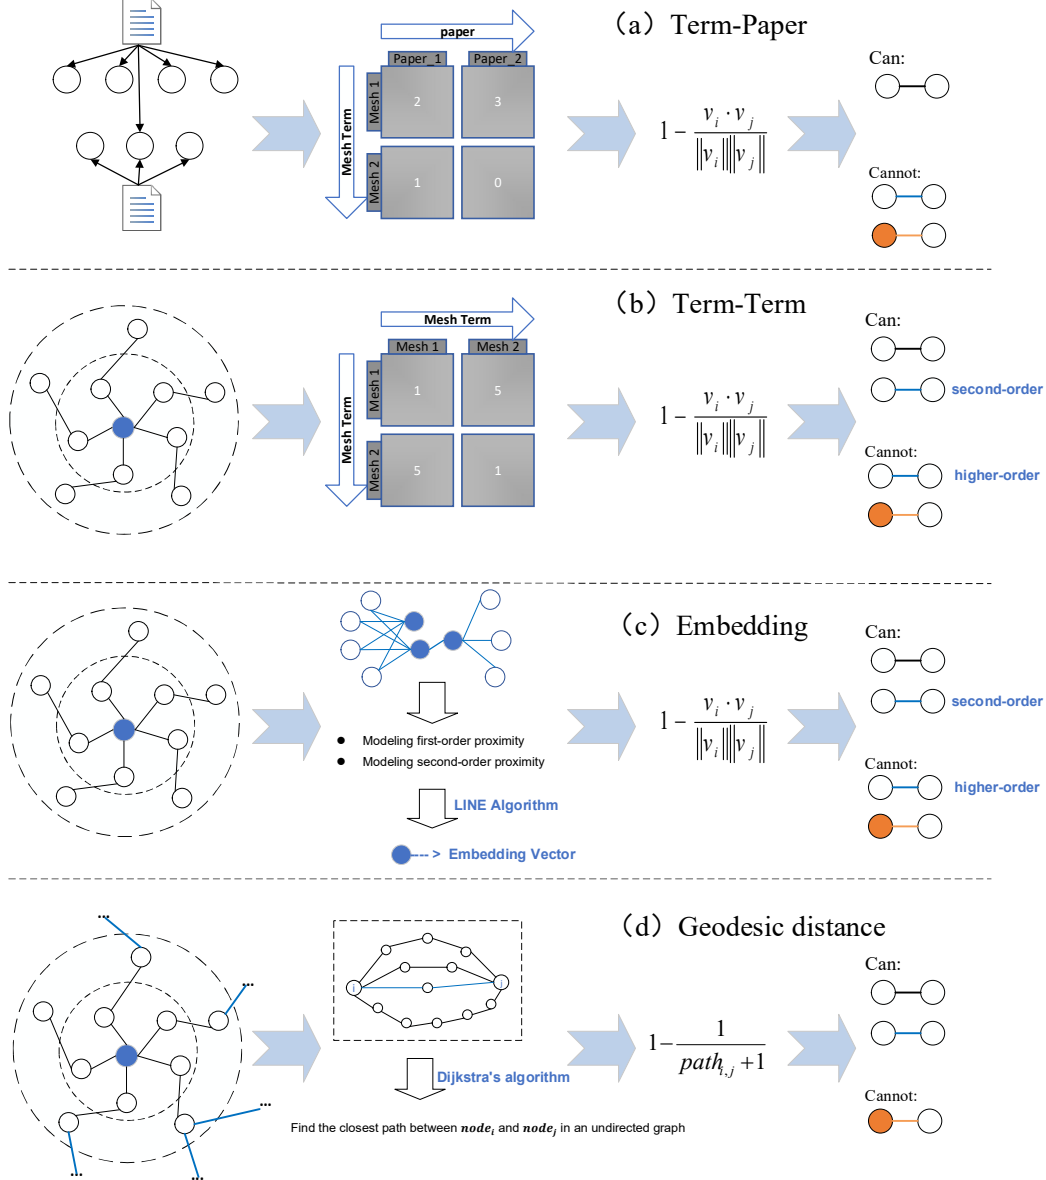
(a) Term-Paper

paper

Paper_1 Paper_2

Mesh Term

Mesh 1 2 3

Mesh 2 1 0

$1-\frac{v_i \cdot v_j}{\|v_i\|\|v_j\|}$

Can:

Cannot:

(b) Term-Term

Mesh Term

Mesh 1 Mesh 2

Mesh Term

Mesh 1 1 5

Mesh 2 5 1

$1-\frac{v_i \cdot v_j}{\|v_i\|\|v_j\|}$

Can:

second-order

Cannot:

higher-order

(c) Embedding

Modeling first-order proximity

Modeling second-order proximity

LINE Algorithm

--> Embedding Vector

$1-\frac{v_i \cdot v_j}{\|v_i\|\|v_j\|}$

Can:

second-order

Cannot:

higher-order

(d) Geodesic distance

...

...

...

...

...

i j

Dijkstra's algorithm

Find the closest path between $node_i$ and $node_j$ in an undirected graph

$1-\frac{1}{path_{i,j}+1}$

Can:

Cannot: